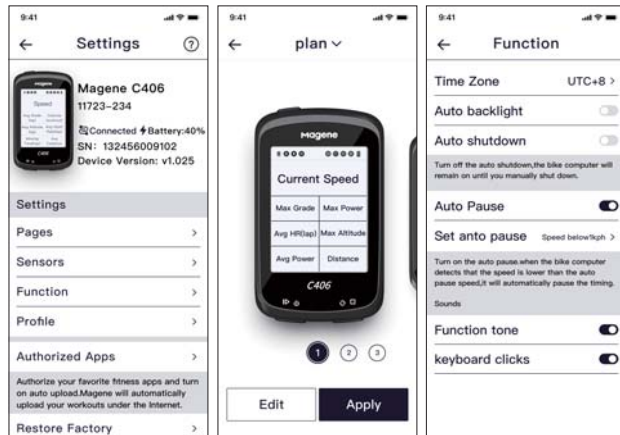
9:41

← Settings ?

Magene
Speed
C406

Magene C406
11723-234
Connected Battery:40%
SN: 132456009102
Device Version: v1.025

Settings
Pages >
Sensors >
Function >
Profile >
Authorized Apps >
Authorize your favorite fitness apps and turn on auto upload.Magene will automatically upload your workouts under the Internet.
Restore Factory >

9:41

← plan ∨

Magene
Current Speed
Max Grade | Max Power
Avg HR(lap) | Max Altitude
Avg Power | Distance
C406

1 2 3

Edit Apply

9:41

← Function

Time Zone UTC+8 >
Auto backlight
Auto shutdown
Turn off the auto shutdown,the bike computer will remain on until you manually shut down.
Auto Pause
Set anto pause Speed below1kph >
Turn on the auto pause.when the bike computer detects that the speed is lower than the auto pause speed,it will automatically pause the timing.
Sounds
Function tone
keyboard clicks